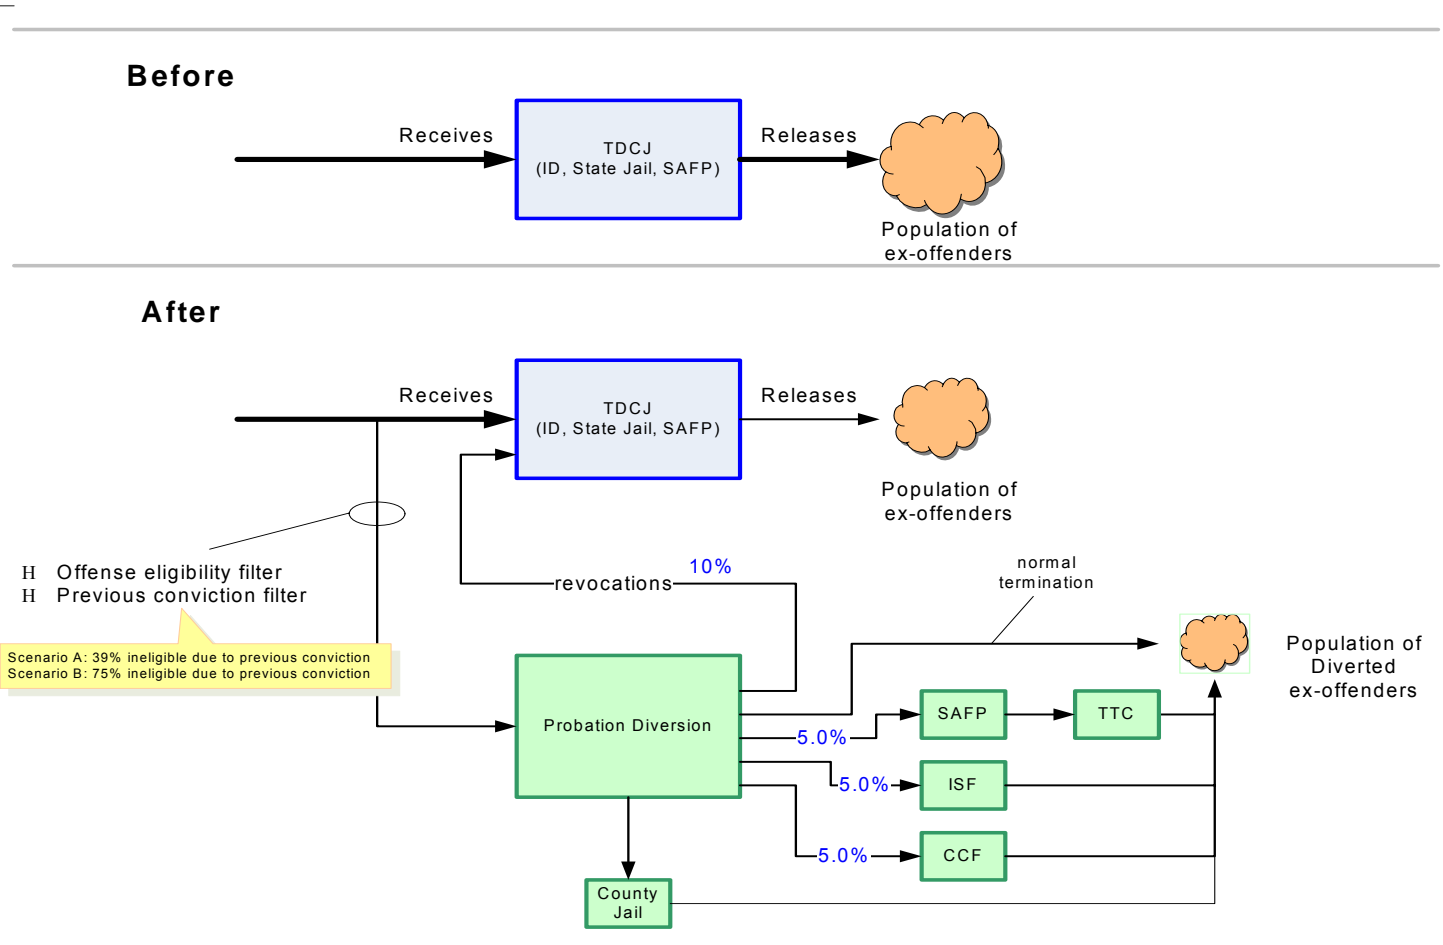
Before

Receives

TDCJ
(ID, State Jail, SAFP)

Releases

Population of
ex-offenders

After

Receives

TDCJ
(ID, State Jail, SAFP)

Releases

Population of
ex-offenders

H Offense eligibility filter
H Previous conviction filter

Scenario A: 39% ineligible due to previous conviction
Scenario B: 75% ineligible due to previous conviction

revocations

10%

normal
termination

Population of
Diverted
ex-offenders

Probation Diversion

5.0%

SAFP

TTC

5.0%

ISF

5.0%

CCF

County
Jail